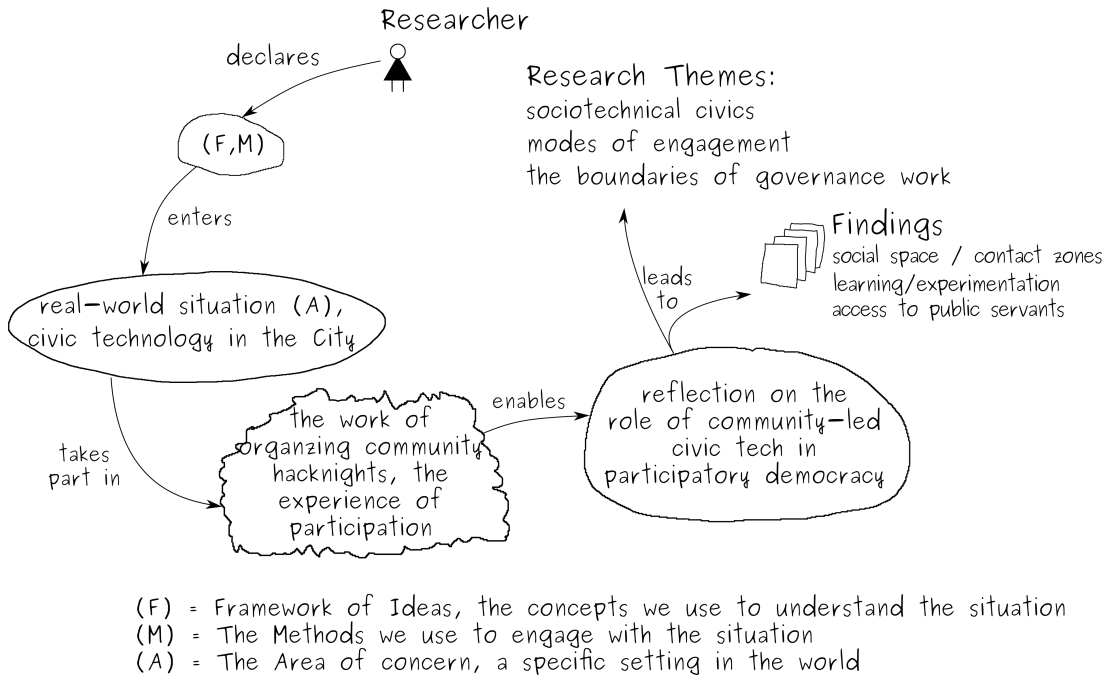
Researcher

declares

(F,M)

enters

real-world situation (A), civic technology in the City

takes part in

the work of organzing community hacknights, the experience of participation

enables

reflection on the role of community-led civic tech in participatory democracy

leads to

Research Themes:
sociotechnical civics
modes of engagement
the boundaries of governance work

Findings
social space / contact zones
learning/experimentation
access to public servants

(F) = Framework of Ideas, the concepts we use to understand the situation
(M) = The Methods we use to engage with the situation
(A) = The Area of concern, a specific setting in the world